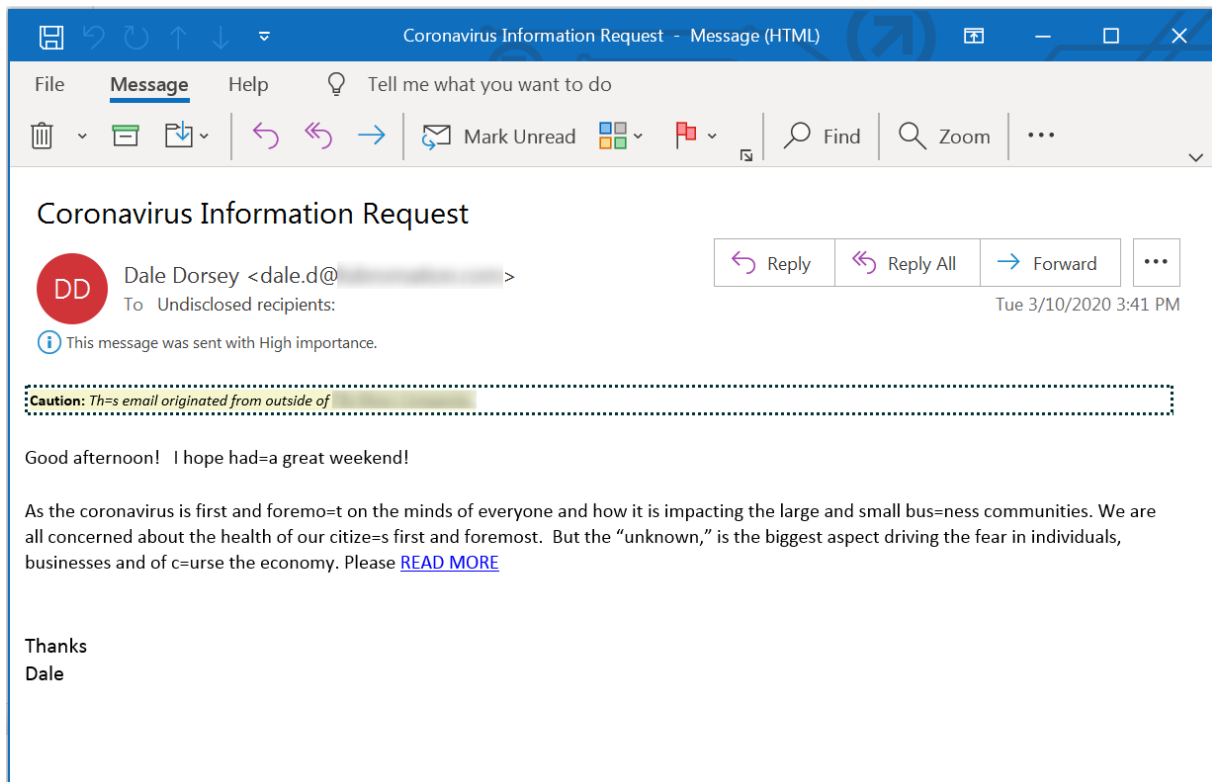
Coronavirus Information Request - Message (HTML)

File Message Help Tell me what you want to do

Mark Unread Find Zoom ...

Coronavirus Information Request

DD

Dale Dorsey <dale.d@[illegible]>

To Undisclosed recipients:

Reply Reply All Forward ...

Tue 3/10/2020 3:41 PM

This message was sent with High importance.

Caution: Th=s email originated from outside of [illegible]

Good afternoon! I hope had=a great weekend!

As the coronavirus is first and foremo=t on the minds of everyone and how it is impacting the large and small bus=ness communities. We are all concerned about the health of our citize=s first and foremost. But the "unknown," is the biggest aspect driving the fear in individuals, businesses and of c=urse the economy. Please READ MORE

Thanks
Dale